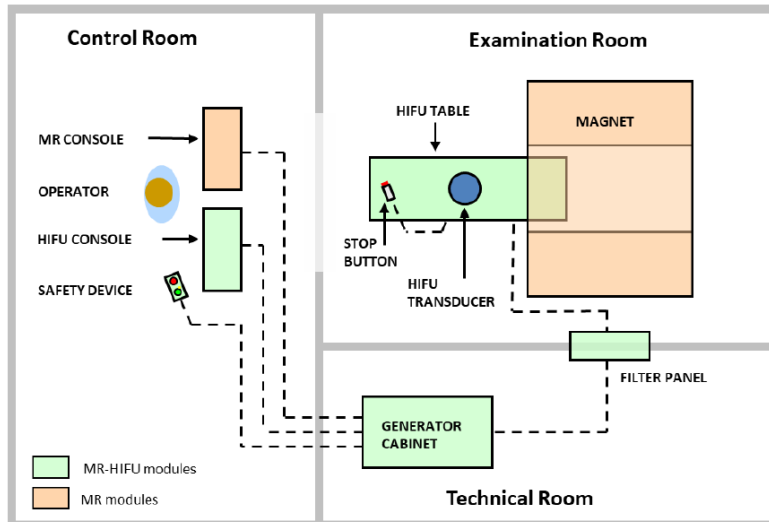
Control Room

Examination Room

MR CONSOLE

OPERATOR

HIFU CONSOLE

SAFETY DEVICE

HIFU TABLE

MAGNET

STOP BUTTON

HIFU TRANSDUCER

FILTER PANEL

GENERATOR CABINET

MR-HIFU modules

MR modules

Technical Room